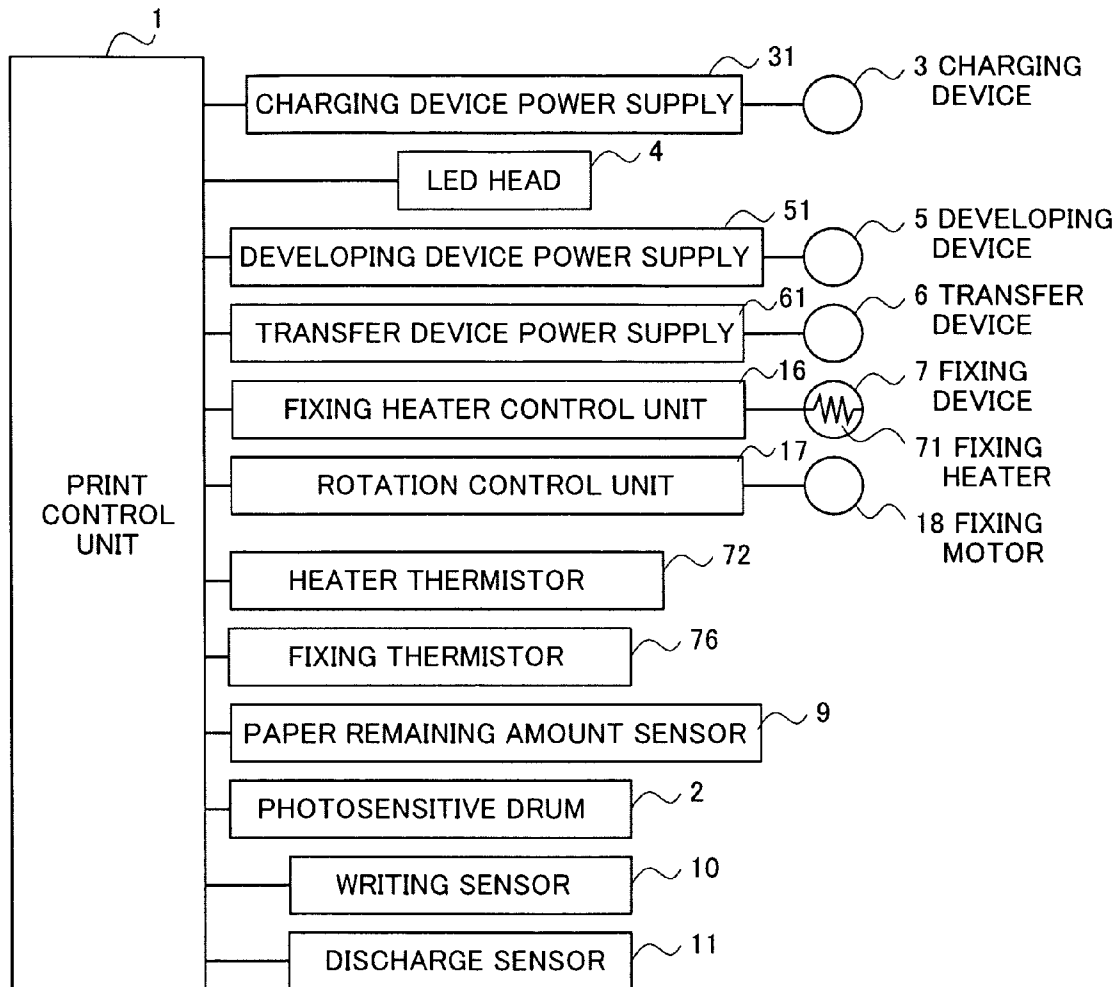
1

PRINT CONTROL UNIT

31
CHARGING DEVICE POWER SUPPLY
3 CHARGING DEVICE

4
LED HEAD

51
DEVELOPING DEVICE POWER SUPPLY
5 DEVELOPING DEVICE

61
TRANSFER DEVICE POWER SUPPLY
6 TRANSFER DEVICE

16
FIXING HEATER CONTROL UNIT
7 FIXING DEVICE
71 FIXING HEATER

17
ROTATION CONTROL UNIT
18 FIXING MOTOR

HEATER THERMISTOR
72

FIXING THERMISTOR
76

PAPER REMAINING AMOUNT SENSOR
9

PHOTOSENSITIVE DRUM
2

WRITING SENSOR
10

DISCHARGE SENSOR
11